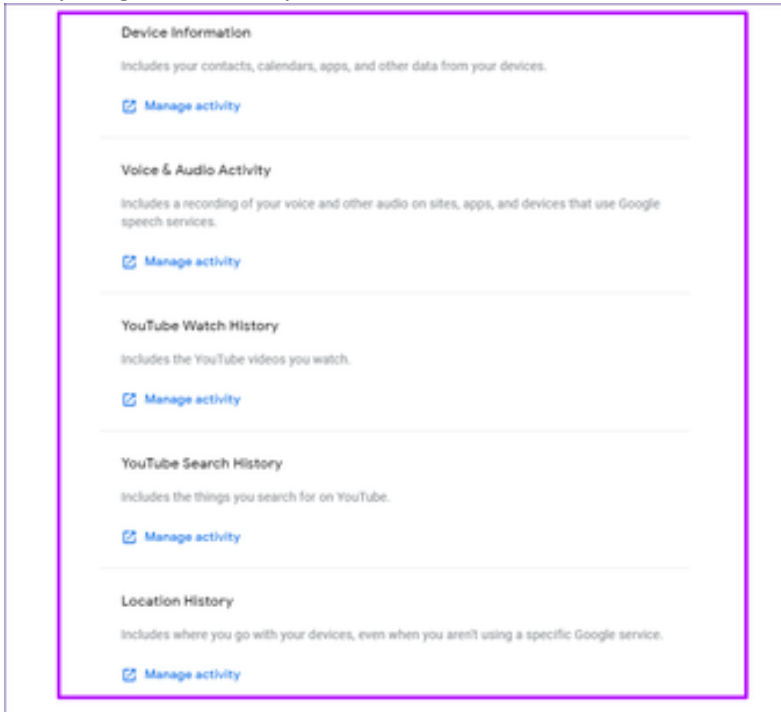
Device Information

Includes your contacts, calendars, apps, and other data from your devices.

Manage activity

Voice & Audio Activity

Includes a recording of your voice and other audio on sites, apps, and devices that use Google speech services.

Manage activity

YouTube Watch History

Includes the YouTube videos you watch.

Manage activity

YouTube Search History

Includes the things you search for on YouTube.

Manage activity

Location History

Includes where you go with your devices, even when you aren't using a specific Google service.

Manage activity